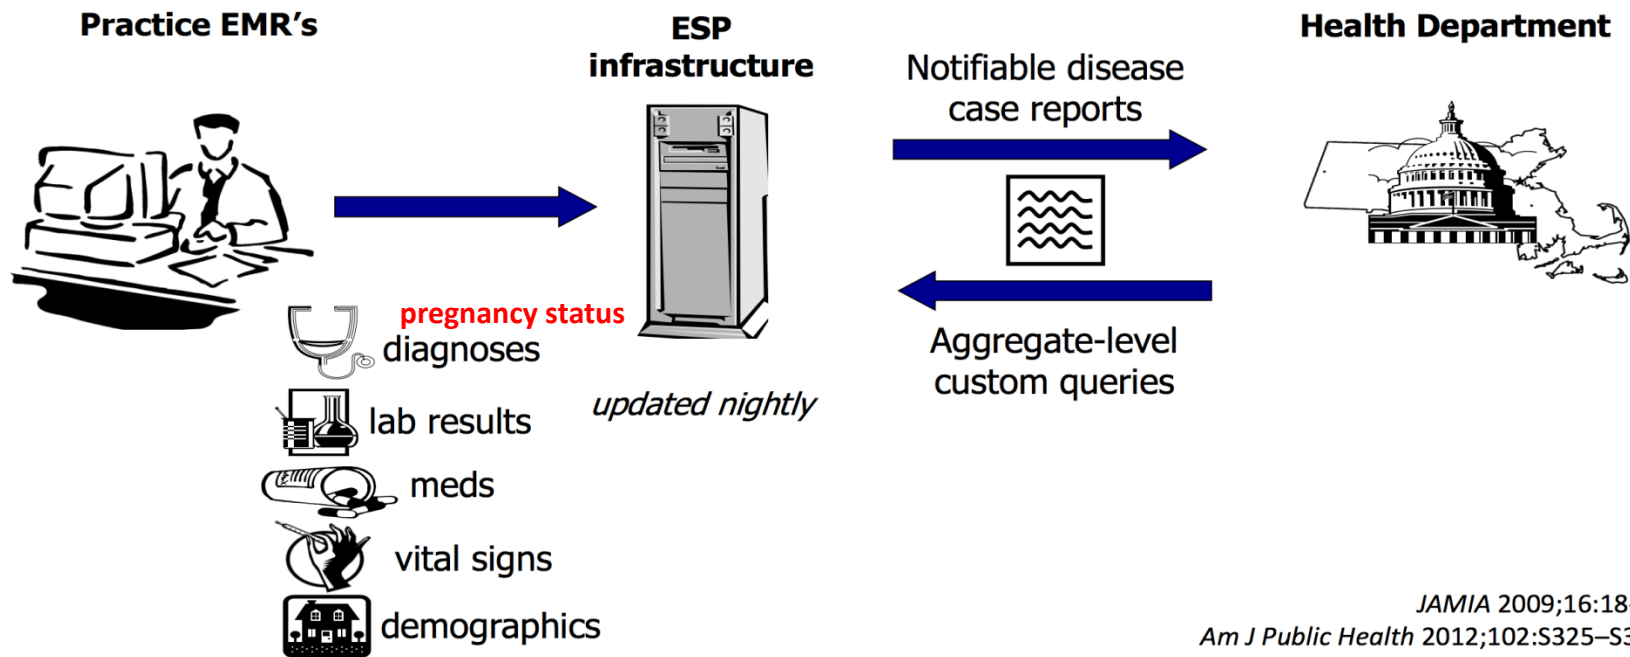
Practice EMR's

ESP infrastructure

Notifiable disease case reports

Health Department

pregnancy status

diagnoses

lab results

meds

vital signs

demographics

updated nightly

Aggregate-level custom queries

JAMIA 2009;16:18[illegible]

Am J Public Health 2012;102:S325–S3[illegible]